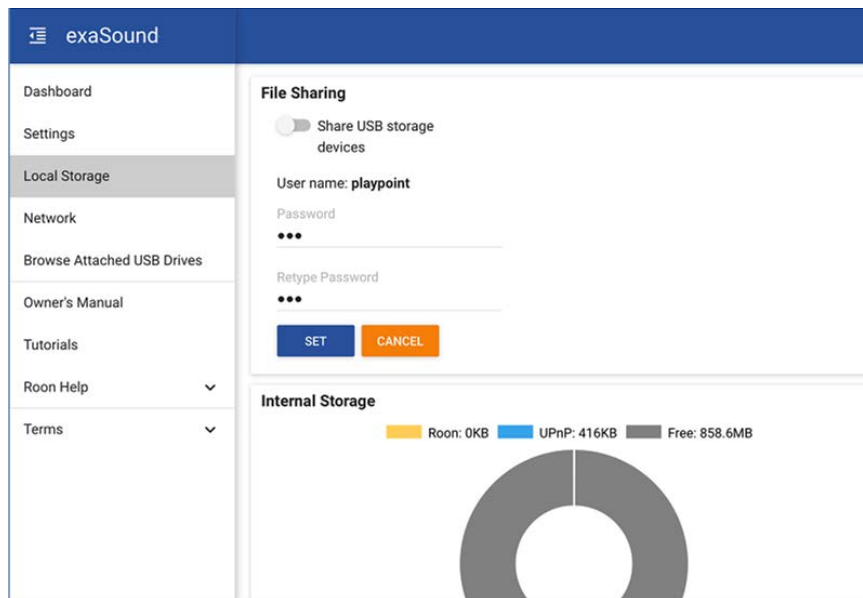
exaSound

Dashboard
Settings
Local Storage
Network
Browse Attached USB Drives
Owner's Manual
Tutorials
Roon Help
Terms

File Sharing

Share USB storage devices

User name: playpoint

Password
•••

Retype Password
•••

SET
CANCEL

Internal Storage

Roon: 0KB
UPnP: 416KB
Free: 858.6MB